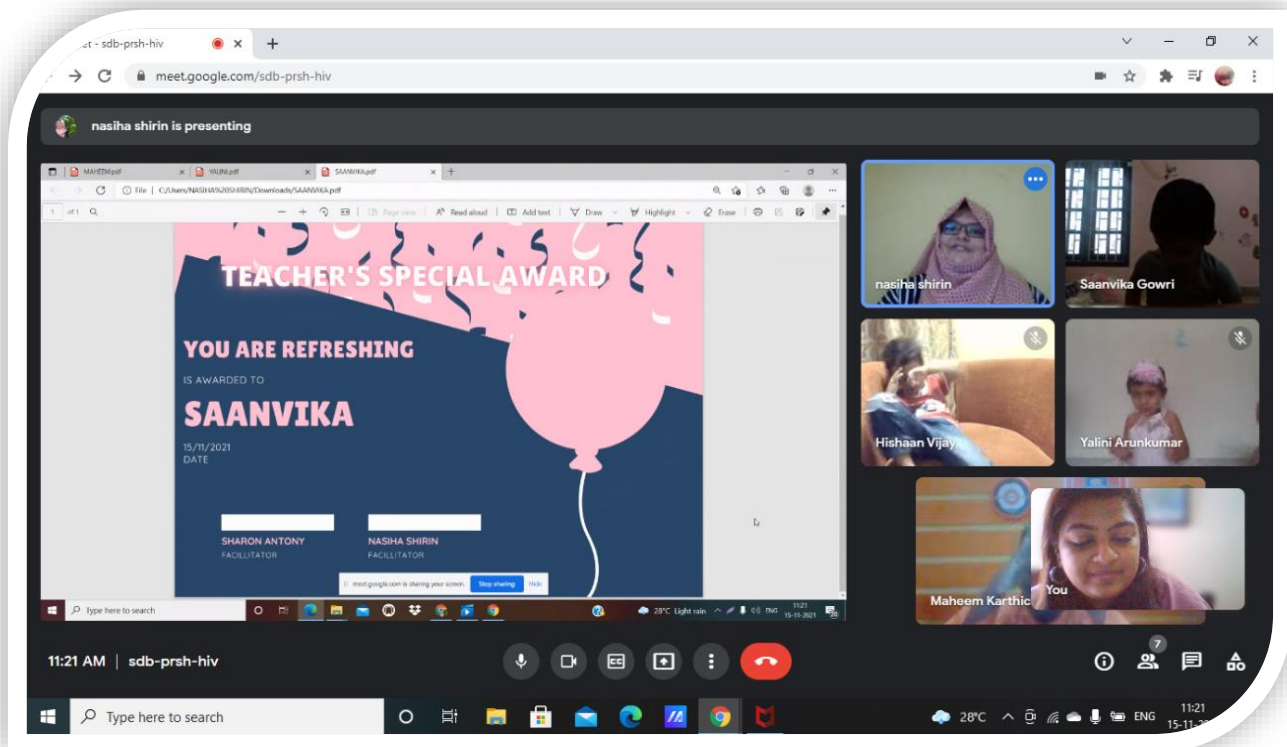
eet - sdb-prsh-hiv
meet.google.com/sdb-prsh-hiv
nasiha shirin is presenting

MAHEEM.pdf
YALINI.pdf
SAANVIKA.pdf
File | C:/Users/NASIHA%20SHIRIN/Downloads/SAANVIKA.pdf
1 of 1
Page view
Read aloud
Add text
Draw
Highlight
Erase

TEACHER'S SPECIAL AWARD

YOU ARE REFRESHING
IS AWARDED TO
SAANVIKA
15/11/2021
DATE

SHARON ANTONY
FACILLITATOR

NASIHA SHIRIN
FACILLITATOR

meet.google.com is sharing your screen. Stop sharing Hide

Type here to search
28°C Light rain ENG 11:21 15-11-2021

nasiha shirin
Saanvika Gowri
Hishaan Vijay
Yalini Arunkumar
Maheem Karthic
You

11:21 AM | sdb-prsh-hiv
7

Type here to search
28°C ENG 11:21 15-11-2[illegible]